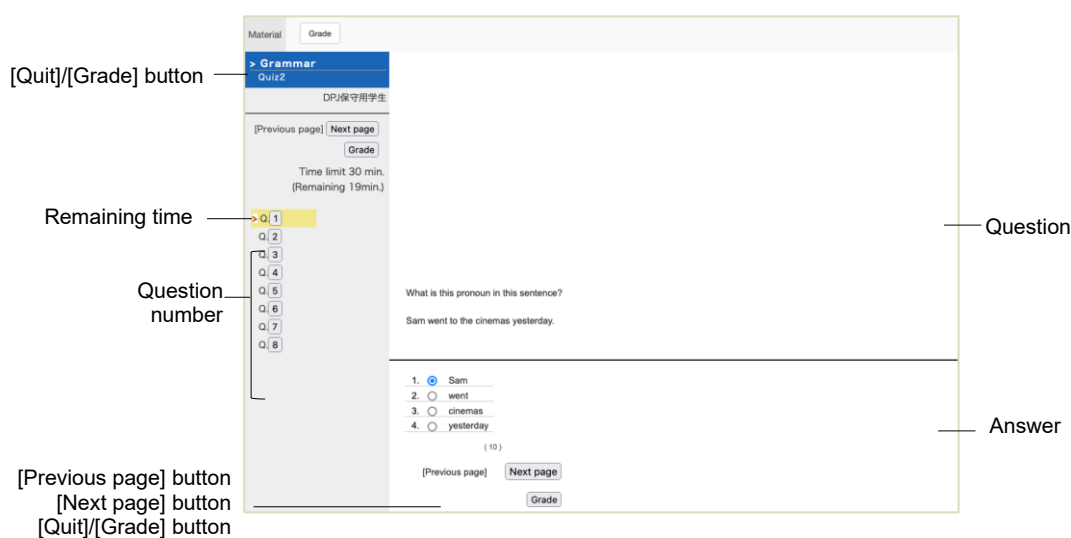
Material Grade

[Quit]/[Grade] button

> Grammar
Quiz2

DPJ保守用学生

[Previous page] Next page
Grade
Time limit 30 min.
(Remaining 19min.)

Remaining time

Q. 1
Q. 2
Q. 3
Q. 4
Q. 5
Q. 6
Q. 7
Q. 8

Question number

Question

What is this pronoun in this sentence?

Sam went to the cinemas yesterday.

1. Sam
2. went
3. cinemas
4. yesterday

Answer

( 10 )

[Previous page] Next page

Grade

[Previous page] button
[Next page] button
[Quit]/[Grade] button